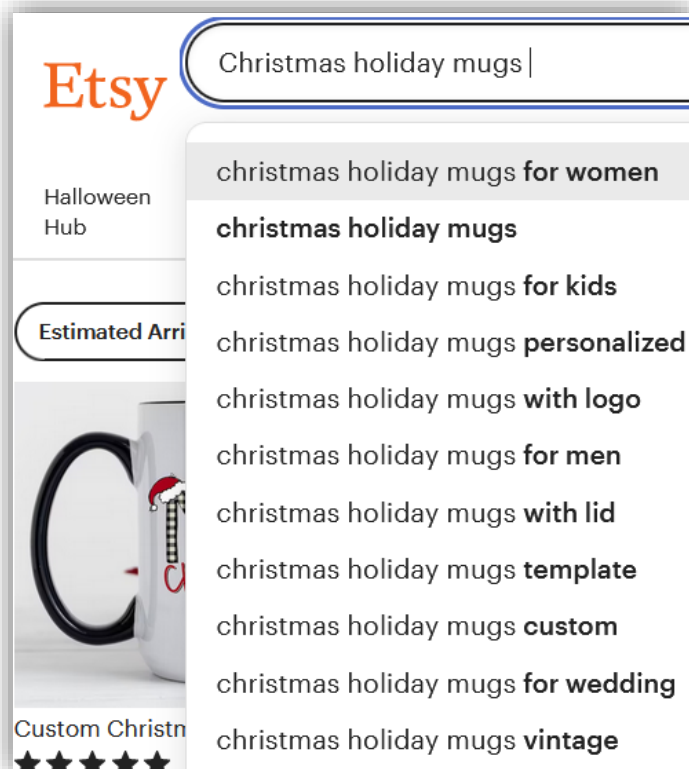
Etsy

Christmas holiday mugs

Halloween Hub

Estimated Arri

christmas holiday mugs for women
christmas holiday mugs
christmas holiday mugs for kids
christmas holiday mugs personalized
christmas holiday mugs with logo
christmas holiday mugs for men
christmas holiday mugs with lid
christmas holiday mugs template
christmas holiday mugs custom
christmas holiday mugs for wedding
christmas holiday mugs vintage

Custom Christm